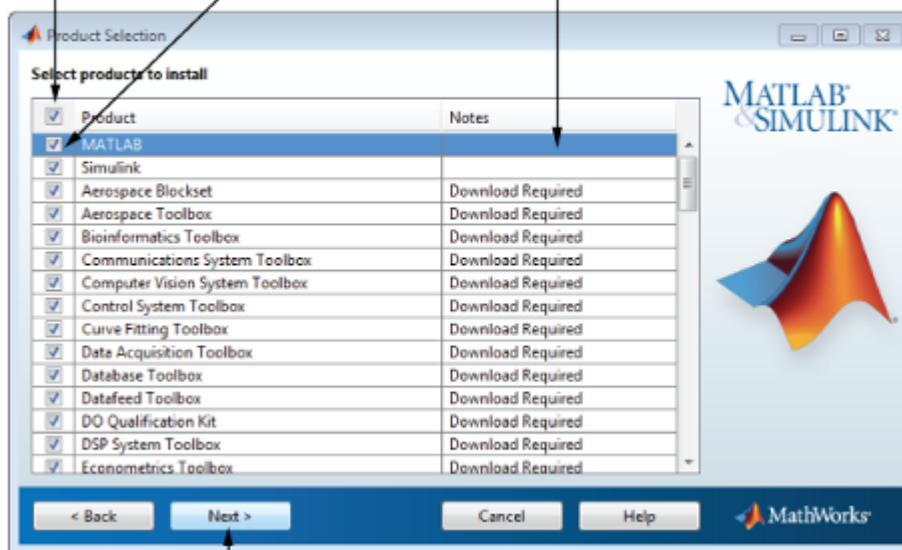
Product Selection

Select products to install

MATLAB & SIMULINK

| | Product | Notes |
|---|---|---|
| ☑ | MATLAB | |
| ☑ | Simulink | |
| ☑ | Aerospace Blockset | Download Required |
| ☑ | Aerospace Toolbox | Download Required |
| ☑ | Bioinformatics Toolbox | Download Required |
| ☑ | Communications System Toolbox | Download Required |
| ☑ | Computer Vision System Toolbox | Download Required |
| ☑ | Control System Toolbox | Download Required |
| ☑ | Curve Fitting Toolbox | Download Required |
| ☑ | Data Acquisition Toolbox | Download Required |
| ☑ | Database Toolbox | Download Required |
| ☑ | Datafeed Toolbox | Download Required |
| ☑ | DO Qualification Kit | Download Required |
| ☑ | DSP System Toolbox | Download Required |
| ☑ | Econometrics Toolbox | Download Required |

< Back Next > Cancel Help

MathWorks